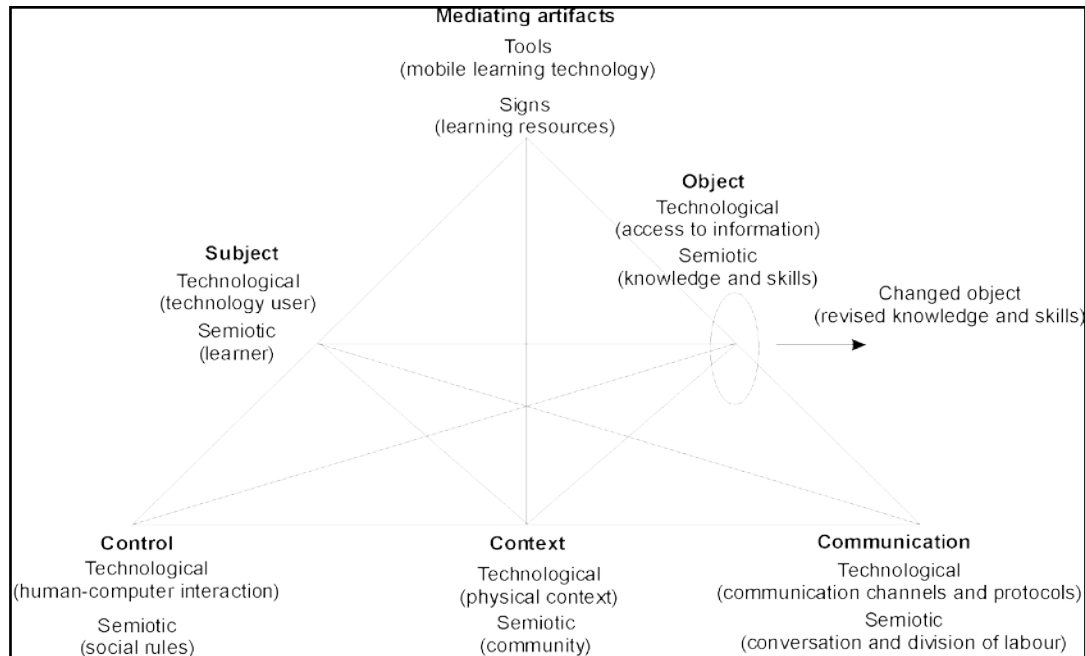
Mediating artifacts
Tools
(mobile learning technology)
Signs
(learning resources)

Object
Technological
(access to information)
Semiotic
(knowledge and skills)

Subject
Technological
(technology user)
Semiotic
(learner)

Changed object
(revised knowledge and skills)

Control
Technological
(human-computer interaction)
Semiotic
(social rules)

Context
Technological
(physical context)
Semiotic
(community)

Communication
Technological
(communication channels and protocols)
Semiotic
(conversation and division of labour)